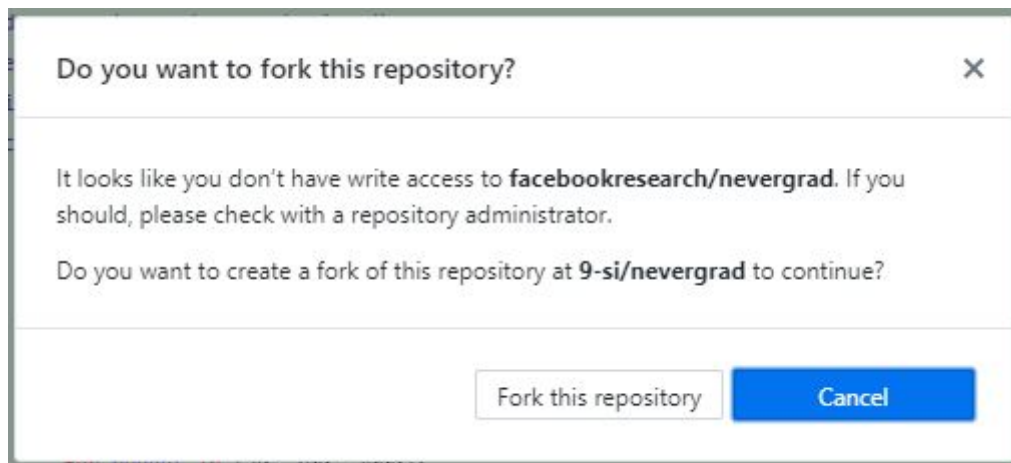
Do you want to fork this repository?

×

It looks like you don't have write access to **facebookresearch/nevergrad**. If you should, please check with a repository administrator.

Do you want to create a fork of this repository at **9-si/nevergrad** to continue?

Fork this repository

Cancel